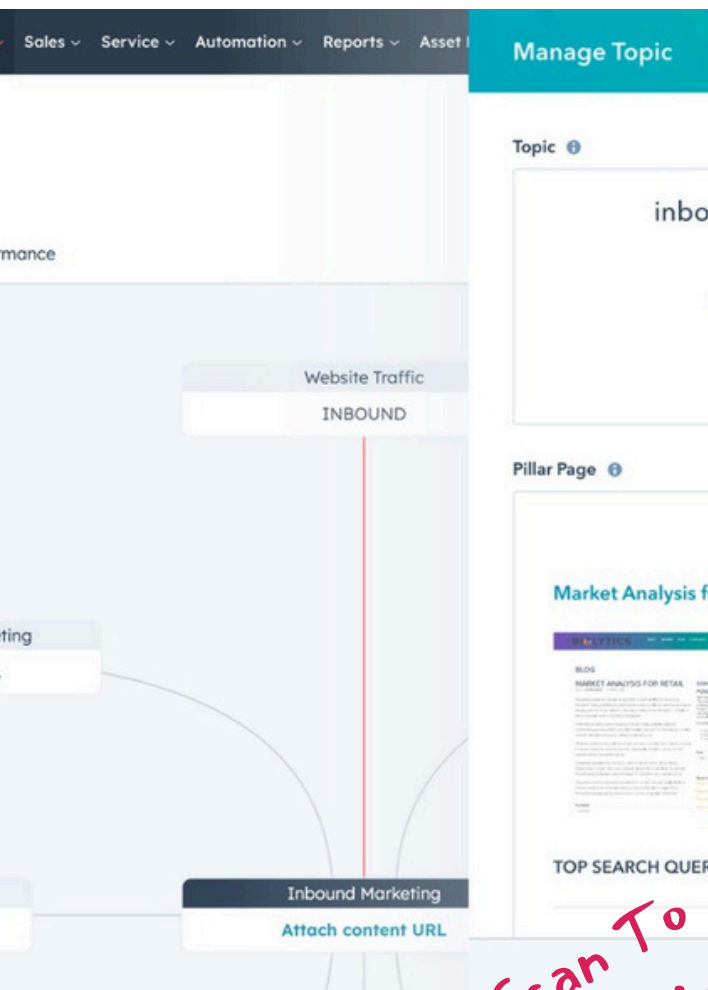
Sales ⌄ Service ⌄ Automation ⌄ Reports ⌄ Asset

rmance

Website Traffic
INBOUND

ting

Inbound Marketing
Attach content URL

Manage Topic

Topic

inbo

Pillar Page

Market Analysis f

BLOG
MARKET ANALYSIS FOR RETAIL

TOP SEARCH QUER

Scan To